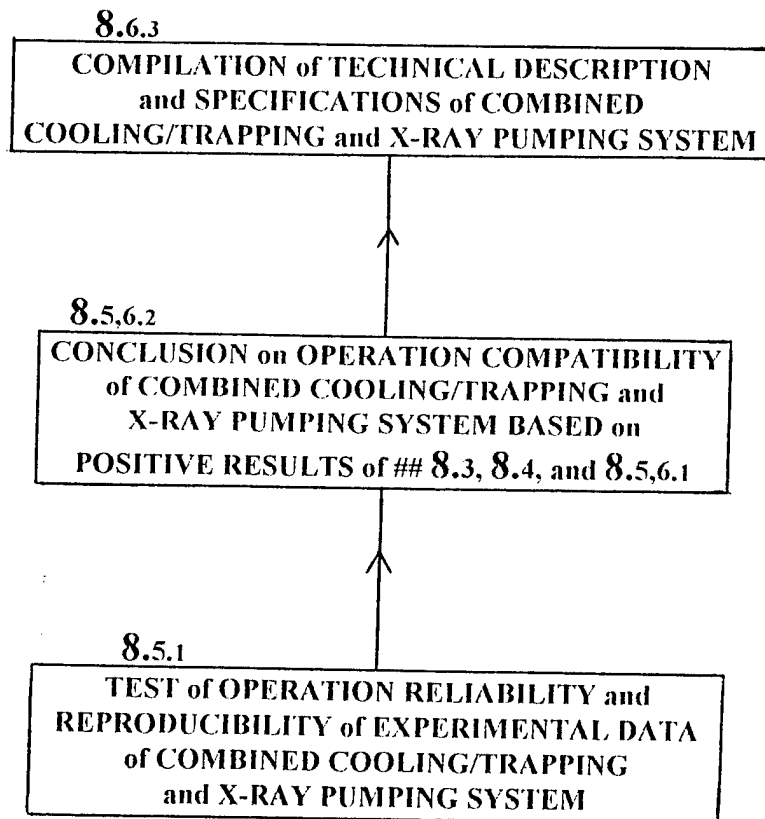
8.6.3

COMPILATION of TECHINICAL DESCRIPTION and SPECIFICATIONS of COMBINED COOLING/TRAPPING and X-RAY PUMPING SYSTEM

8.5,6.2

CONCLUSION on OPERATION COMPATIBILITY of COMBINED COOLING/TRAPPING and X-RAY PUMPING SYSTEM BASED on POSITIVE RESULTS of ## 8.3, 8.4, and 8.5,6.1

8.5.1

TEST of OPERATION RELIABILITY and REPRODUCIBILITY of EXPERIMENTAL DATA of COMBINED COOLING/TRAPPING and X-RAY PUMPING SYSTEM